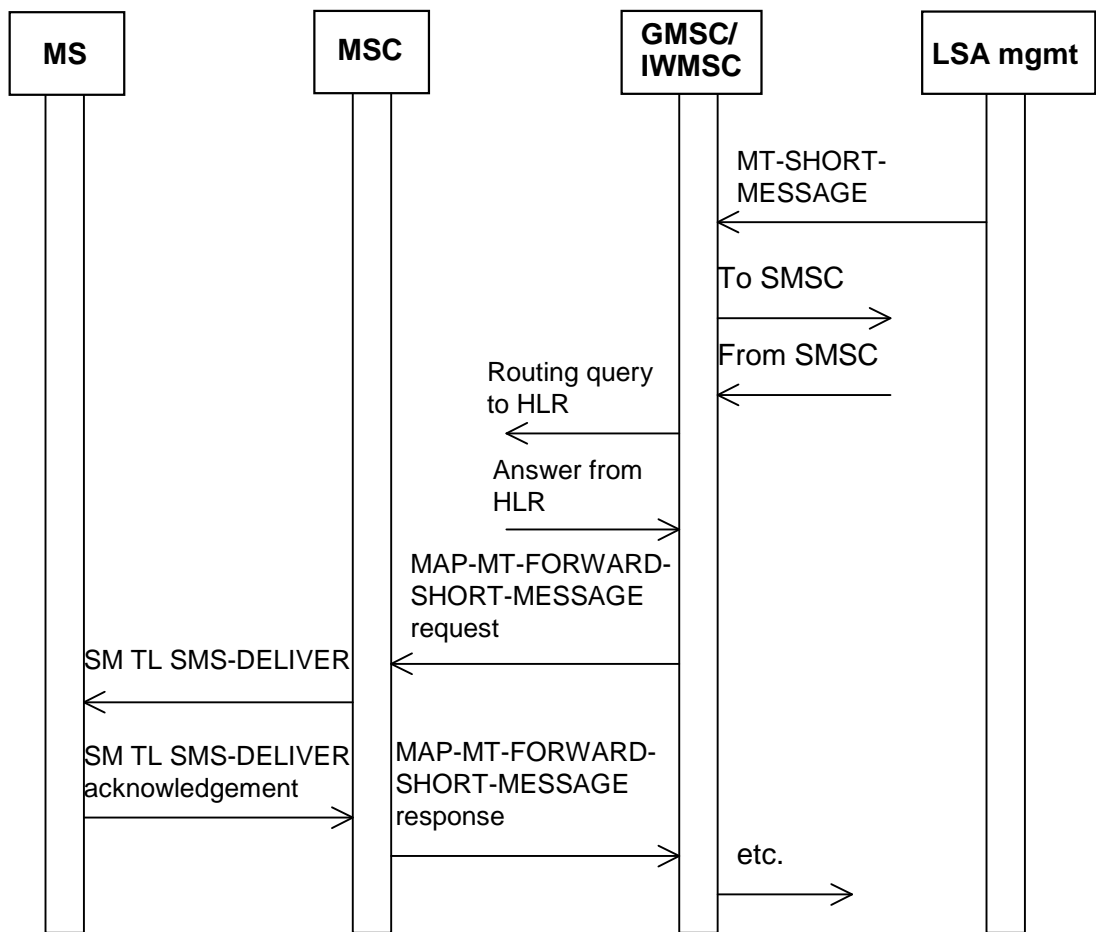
MS

MSC

GMSC/ IWMSC

LSA mgmt

MT-SHORT-MESSAGE

To SMSC

From SMSC

Routing query to HLR

Answer from HLR

MAP-MT-FORWARD-SHORT-MESSAGE request

SM TL SMS-DELIVER

SM TL SMS-DELIVER acknowledgement

MAP-MT-FORWARD-SHORT-MESSAGE response

etc.